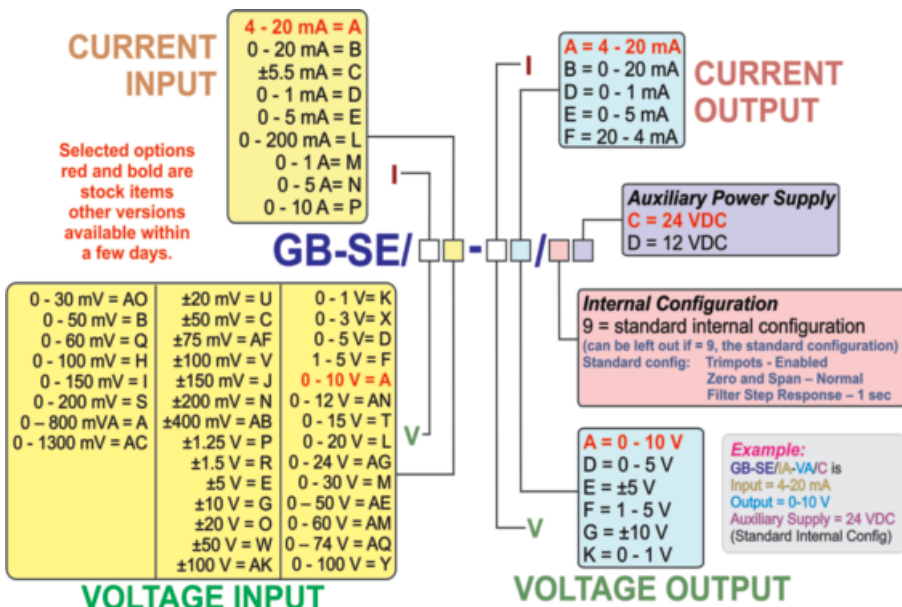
CURRENT INPUT

4 - 20 mA = A
0 - 20 mA = B
±5.5 mA = C
0 - 1 mA = D
0 - 5 mA = E
0 - 200 mA = L
0 - 1 A= M
0 - 5 A= N
0 - 10 A = P

Selected options red and bold are stock items other versions available within a few days.

I

GB-SE/ - /

I

A = 4 - 20 mA
B = 0 - 20 mA
D = 0 - 1 mA
E = 0 - 5 mA
F = 20 - 4 mA

CURRENT OUTPUT

Auxiliary Power Supply
C = 24 VDC
D = 12 VDC

Internal Configuration
9 = standard internal configuration
(can be left out if = 9, the standard configuration)
Standard config: Trimpots - Enabled
Zero and Span – Normal
Filter Step Response – 1 sec

| 0 - 30 mV = AO | ±20 mV = U | 0 - 1 V= K |
|---|---|---|
| 0 - 50 mV = B | ±50 mV = C | 0 - 3 V= X |
| 0 - 60 mV = Q | ±75 mV = AF | 0 - 5 V= D |
| 0 - 100 mV = H | ±100 mV = V | 1 - 5 V = F |
| 0 - 150 mV = I | ±150 mV = J | 0 - 10 V = A |
| 0 - 200 mV = S | ±200 mV = N | 0 - 12 V = AN |
| 0 – 800 mVA = A | ±400 mV = AB | 0 - 15 V = T |
| 0 - 1300 mV = AC | ±1.25 V = P | 0 - 20 V = L |
| | ±1.5 V = R | 0 - 24 V = AG |
| | ±5 V = E | 0 - 30 V = M |
| | ±10 V = G | 0 – 50 V = AE |
| | ±20 V = O | 0 – 60 V = AM |
| | ±50 V = W | 0 – 74 V = AQ |
| | ±100 V = AK | 0 - 100 V = Y |

V

VOLTAGE INPUT

A = 0 - 10 V
D = 0 - 5 V
E = ±5 V
F = 1 - 5 V
G = ±10 V
K = 0 - 1 V

V

VOLTAGE OUTPUT

Example:
GB-SE/IA-VA/C is
Input = 4-20 mA
Output = 0-10 V
Auxiliary Supply = 24 VDC
(Standard Internal Config)